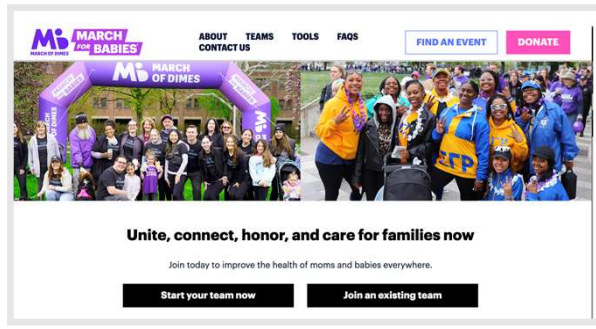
MARCH FOR BABIES
MARCH OF DIMES

ABOUT TEAMS TOOLS FAQS
CONTACT US

FIND AN EVENT
DONATE

MARCH OF DIMES

ΣΓΡ

Unite, connect, honor, and care for families now

Join today to improve the health of moms and babies everywhere.

Start your team now
Join an existing team